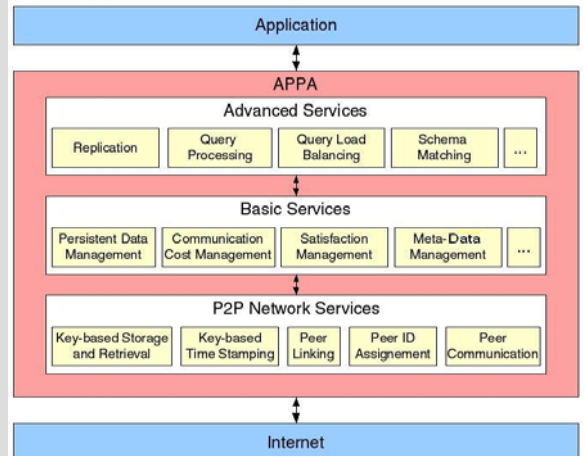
Application

APPA

Advanced Services

Replication

Query Processing

Query Load Balancing

Schema Matching

...

Basic Services

Persistent Data Management

Communication Cost Management

Satisfaction Management

Meta-Data Management

...

P2P Network Services

Key-based Storage and Retrieval

Key-based Time Stamping

Peer Linking

Peer ID Assignement

Peer Communication

Internet